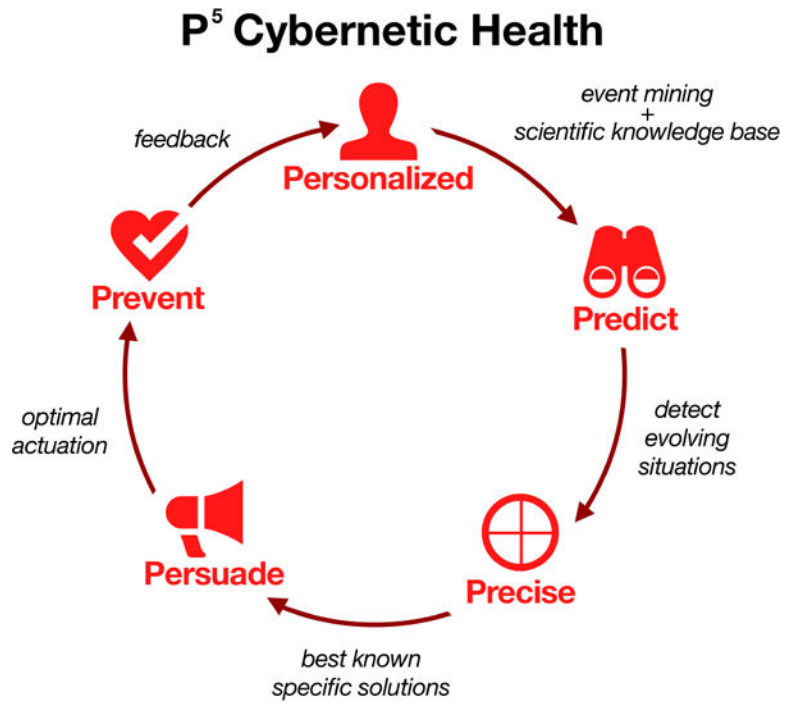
$P^5$ Cybernetic Health

feedback

Personalized

event mining + scientific knowledge base

Predict

detect evolving situations

Precise

best known specific solutions

Persuade

optimal actuation

Prevent